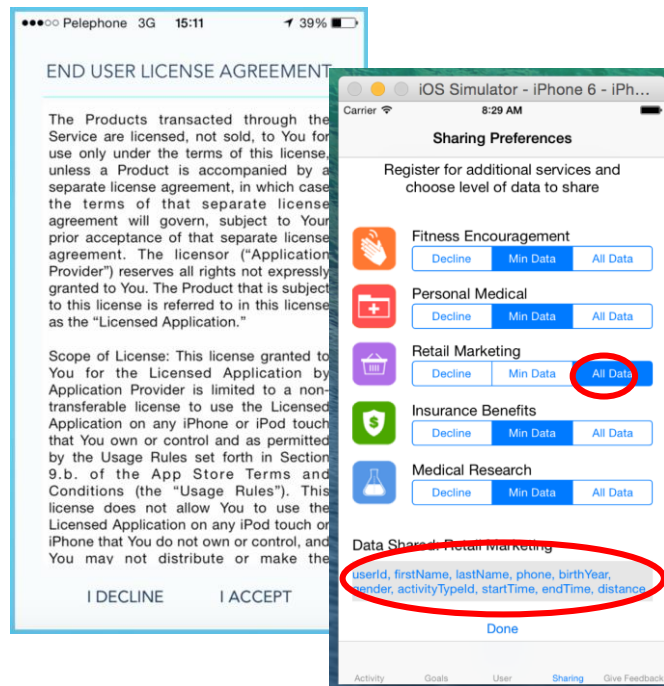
●●●○○ Pelephone 3G 15:11 39%

END USER LICENSE AGREEMENT

The Products transacted through the Service are licensed, not sold, to You for use only under the terms of this license, unless a Product is accompanied by a separate license agreement, in which case the terms of that separate license agreement will govern, subject to Your prior acceptance of that separate license agreement. The licensor ("Application Provider") reserves all rights not expressly granted to You. The Product that is subject to this license is referred to in this license as the "Licensed Application."

Scope of License: This license granted to You for the Licensed Application by Application Provider is limited to a non-transferable license to use the Licensed Application on any iPhone or iPod touch that You own or control and as permitted by the Usage Rules set forth in Section 9.b. of the App Store Terms and Conditions (the "Usage Rules"). This license does not allow You to use the Licensed Application on any iPod touch or iPhone that You do not own or control, and You may not distribute or make the

I DECLINE I ACCEPT

iOS Simulator - iPhone 6 - iPh

Carrier 8:29 AM

Sharing Preferences

Register for additional services and choose level of data to share

Fitness Encouragement
Decline Min Data All Data

Personal Medical
Decline Min Data All Data

Retail Marketing
Decline Min Data All Data

Insurance Benefits
Decline Min Data All Data

Medical Research
Decline Min Data All Data

Data Shared: Retail Marketing

userId, firstName, lastName, phone, birthYear, gender, activityTypeId, startTime, endTime, distance

Done

Activity Goals User Sharing Give Feedback